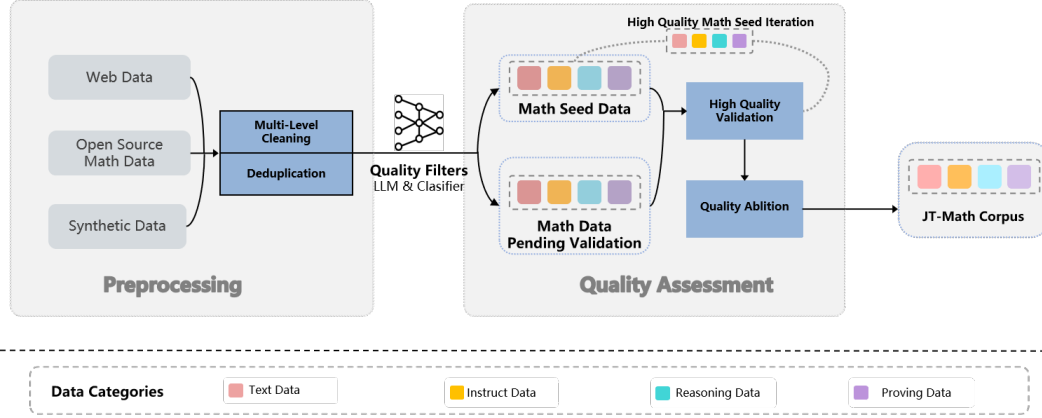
Web Data

Open Source Math Data

Synthetic Data

Multi-Level Cleaning

Deduplication

Preprocessing

Quality Filters
LLM & Clasifier

High Quality Math Seed Iteration

Math Seed Data

Math Data Pending Validation

High Quality Validation

Quality Ablition

Quality Assessment

JT-Math Corpus

Data Categories

Text Data

Instruct Data

Reasoning Data

Proving Data